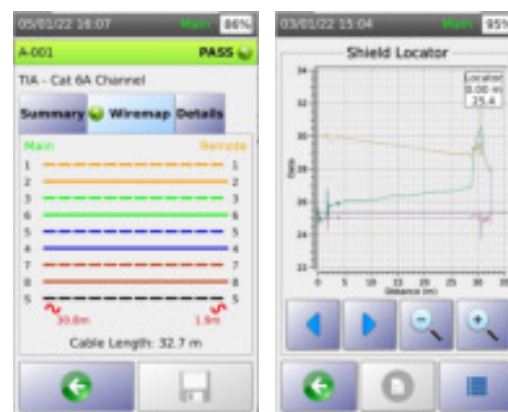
05/01/22 16:07 Main 86%

A-001 PASS

TIA - Cat 6A Channel

Summary Wiremap Details

Main Remote

1 1
2 2
3 3
6 6
5 5
4 4
7 7
8 8
S S

30.8m 1.9m

Cable Length: 32.7 m

03/01/22 15:04 Main 95%

Shield Locator

Locator
0.00 m
25.4

34
32
30
28
26
24
22

0 5 10 15 20 25 30 35

Distance (m)